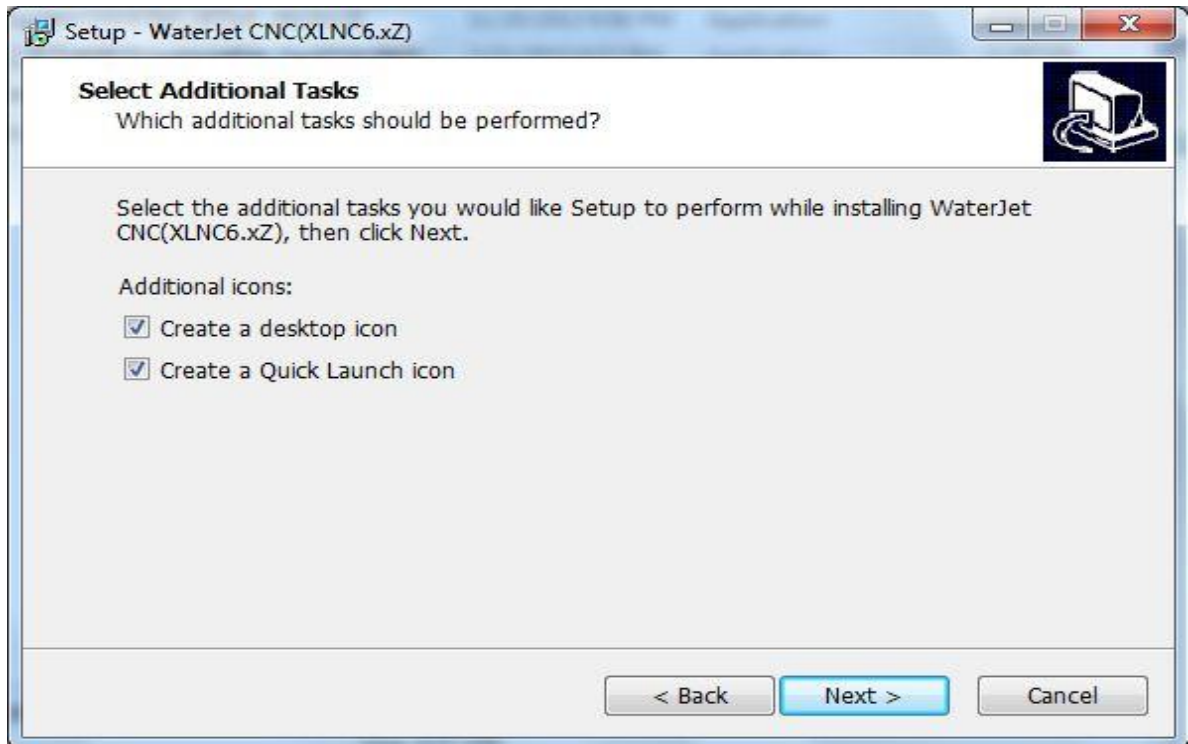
Setup - WaterJet CNC(XLNC6.xZ)

Select Additional Tasks
Which additional tasks should be performed?

Select the additional tasks you would like Setup to perform while installing WaterJet CNC(XLNC6.xZ), then click Next.

Additional icons:

Create a desktop icon

Create a Quick Launch icon

< Back
Next >
Cancel